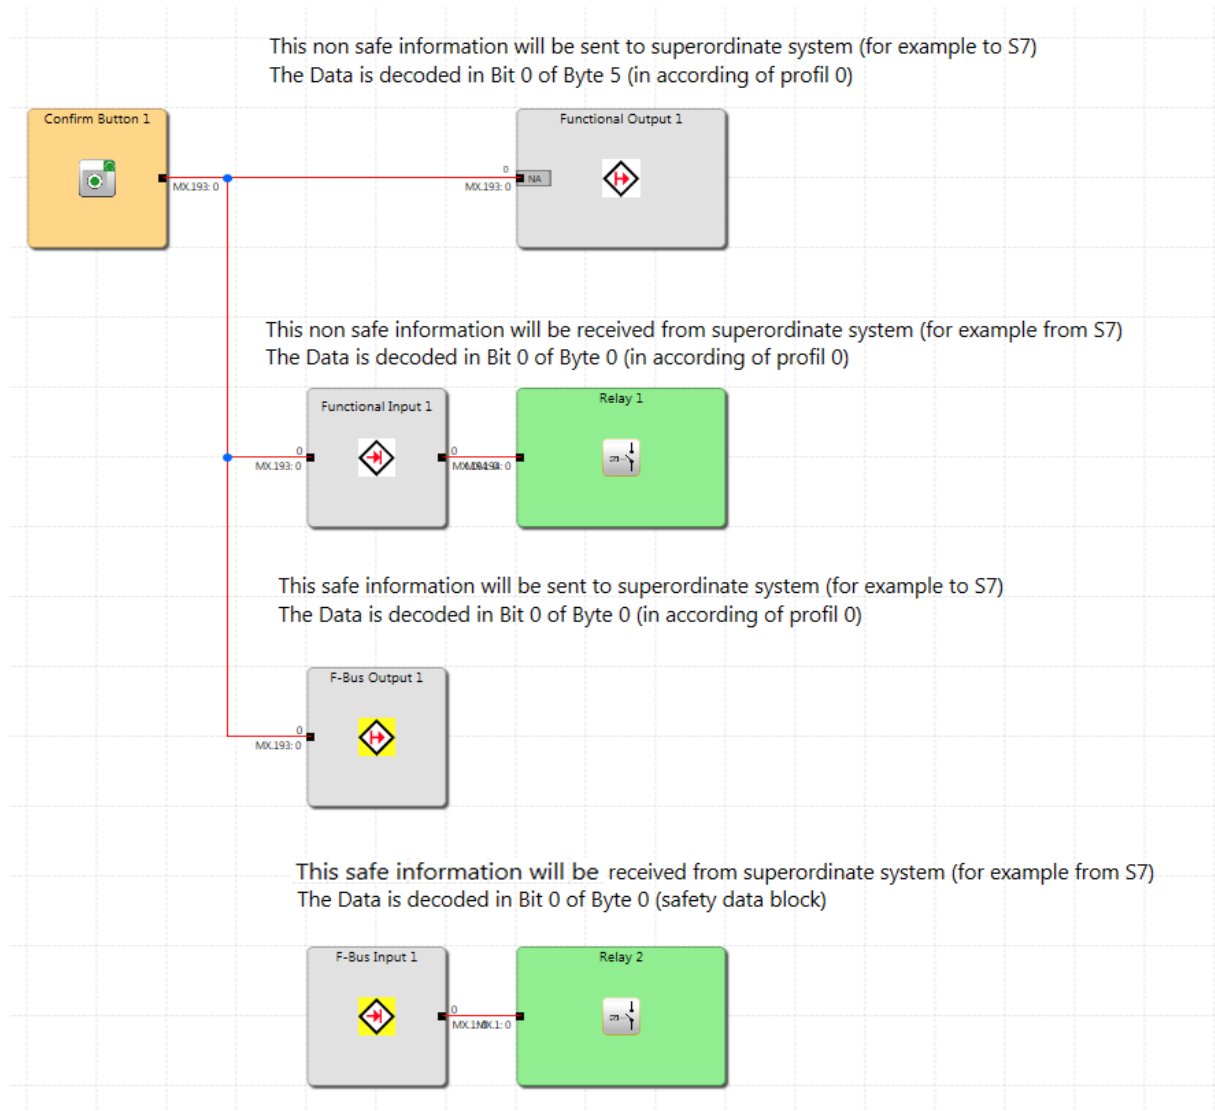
This non safe information will be sent to superordinate system (for example to S7)
The Data is decoded in Bit 0 of Byte 5 (in according of profil 0)

Confirm Button 1

MX.193: 0

Functional Output 1

0
MX.193: 0
NA

This non safe information will be received from superordinate system (for example from S7)
The Data is decoded in Bit 0 of Byte 0 (in according of profil 0)

Functional Input 1

0
MX.193: 0

0
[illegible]

Relay 1

This safe information will be sent to superordinate system (for example to S7)
The Data is decoded in Bit 0 of Byte 0 (in according of profil 0)

F-Bus Output 1

0
MX.193: 0

This safe information will be received from superordinate system (for example from S7)
The Data is decoded in Bit 0 of Byte 0 (safety data block)

F-Bus Input 1

0
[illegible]

Relay 2